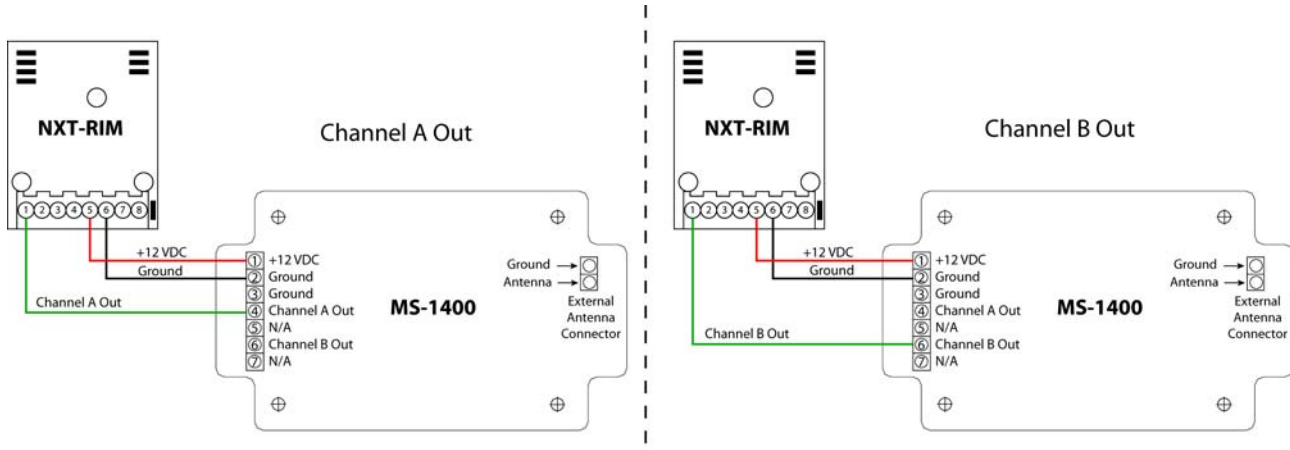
NXT-RIM

1 2 3 4 5 6 7 8

Channel A Out

+12 VDC
Ground
Channel A Out

1 +12 VDC
2 Ground
3 Ground
4 Channel A Out
5 N/A
6 Channel B Out
7 N/A

MS-1400

Ground
Antenna
External Antenna Connector

NXT-RIM

1 2 3 4 5 6 7 8

Channel B Out

+12 VDC
Ground
Channel B Out

1 +12 VDC
2 Ground
3 Ground
4 Channel A Out
5 N/A
6 Channel B Out
7 N/A

MS-1400

Ground
Antenna
External Antenna Connector